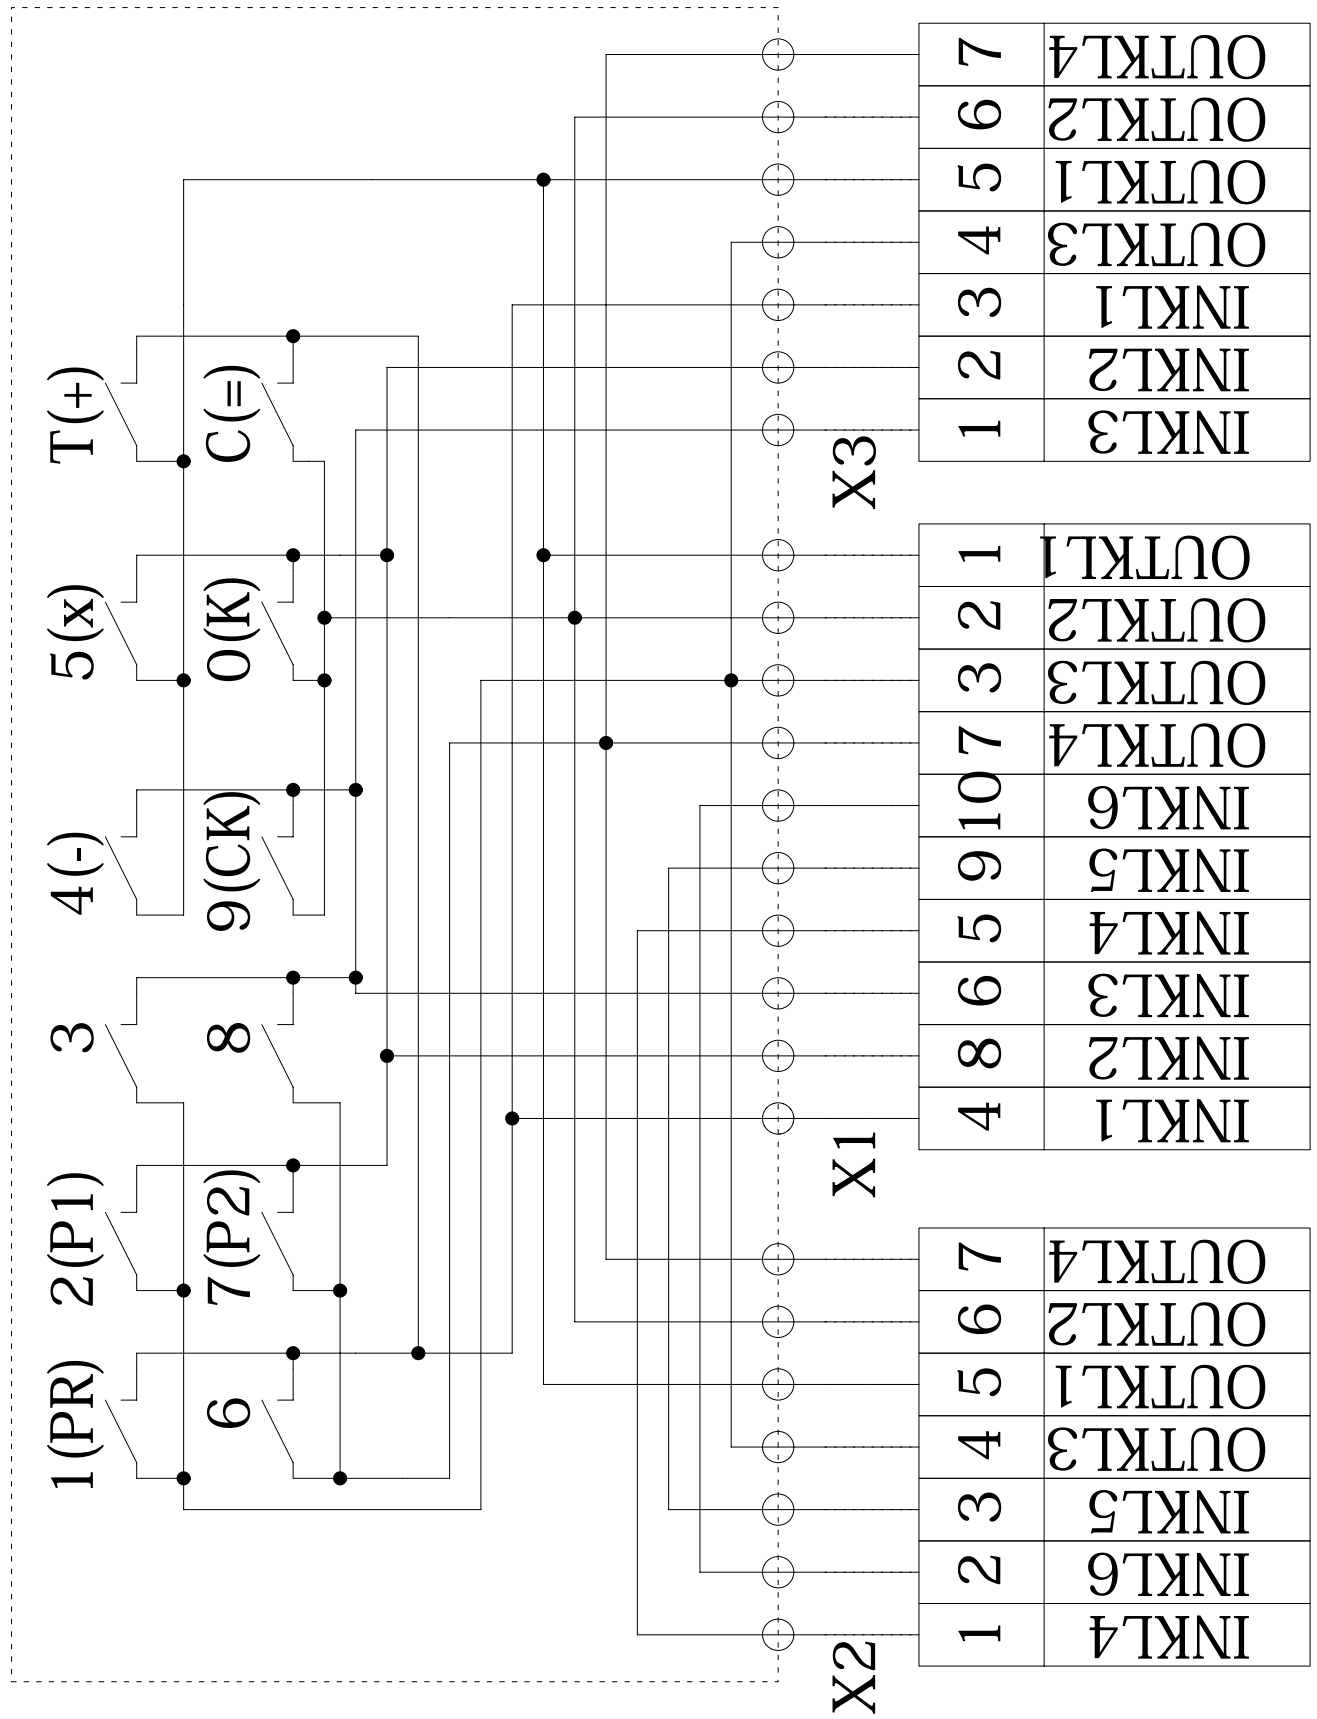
T(+)
C(=)
5(x)
0(K)
4(-)
9(CK)
3
8
2(P1)
7(P2)
1(PR)
6

| 7 | OUTKL4 |
|---|---|
| 6 | OUTKL2 |
| 5 | OUTKL1 |
| 4 | OUTKL3 |
| 3 | INKL1 |
| 2 | INKL2 |
| 1 | INKL3 |

X3

| 1 | OUTKL1 |
|---|---|
| 2 | OUTKL2 |
| 3 | OUTKL3 |
| 7 | OUTKL4 |
| 10 | INKL6 |
| 9 | INKL5 |
| 5 | INKL4 |
| 6 | INKL3 |
| 8 | INKL2 |
| 4 | INKL1 |

X1

| 7 | OUTKL4 |
|---|---|
| 6 | OUTKL2 |
| 5 | OUTKL1 |
| 4 | OUTKL3 |
| 3 | INKL5 |
| 2 | INKL6 |
| 1 | INKL4 |

X2